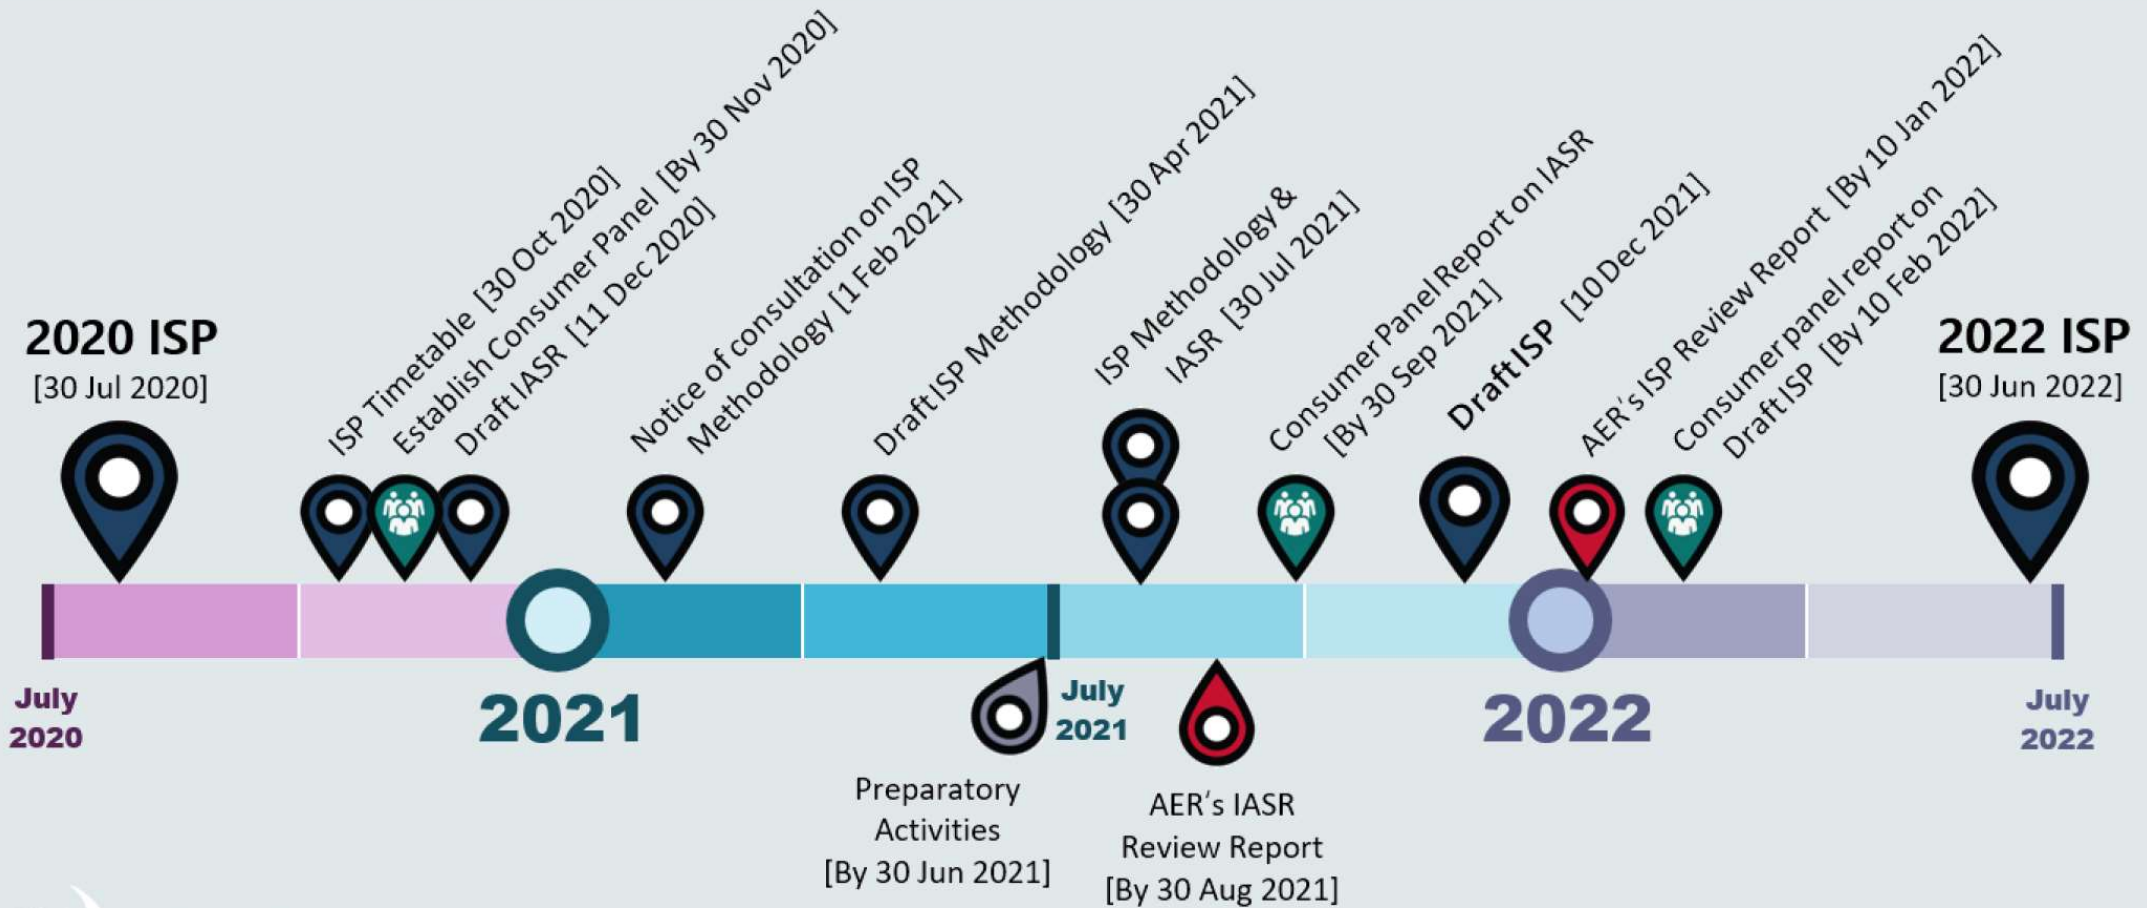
2020 ISP
[30 Jul 2020]

ISP Timetable [30 Oct 2020]
Establish Consumer Panel [By 30 Nov 2020]
Draft IASR [11 Dec 2020]

Notice of consultation on ISP Methodology [1 Feb 2021]

Draft ISP Methodology [30 Apr 2021]

ISP Methodology & IASR [30 Jul 2021]

Consumer Panel Report on IASR [By 30 Sep 2021]

Draft ISP [10 Dec 2021]

AER's ISP Review Report [By 10 Jan 2022]

Consumer panel report on Draft ISP [By 10 Feb 2022]

2022 ISP
[30 Jun 2022]

July 2020

2021

July 2021

2022

July 2022

Preparatory Activities
[By 30 Jun 2021]

AER's IASR Review Report
[By 30 Aug 2021]